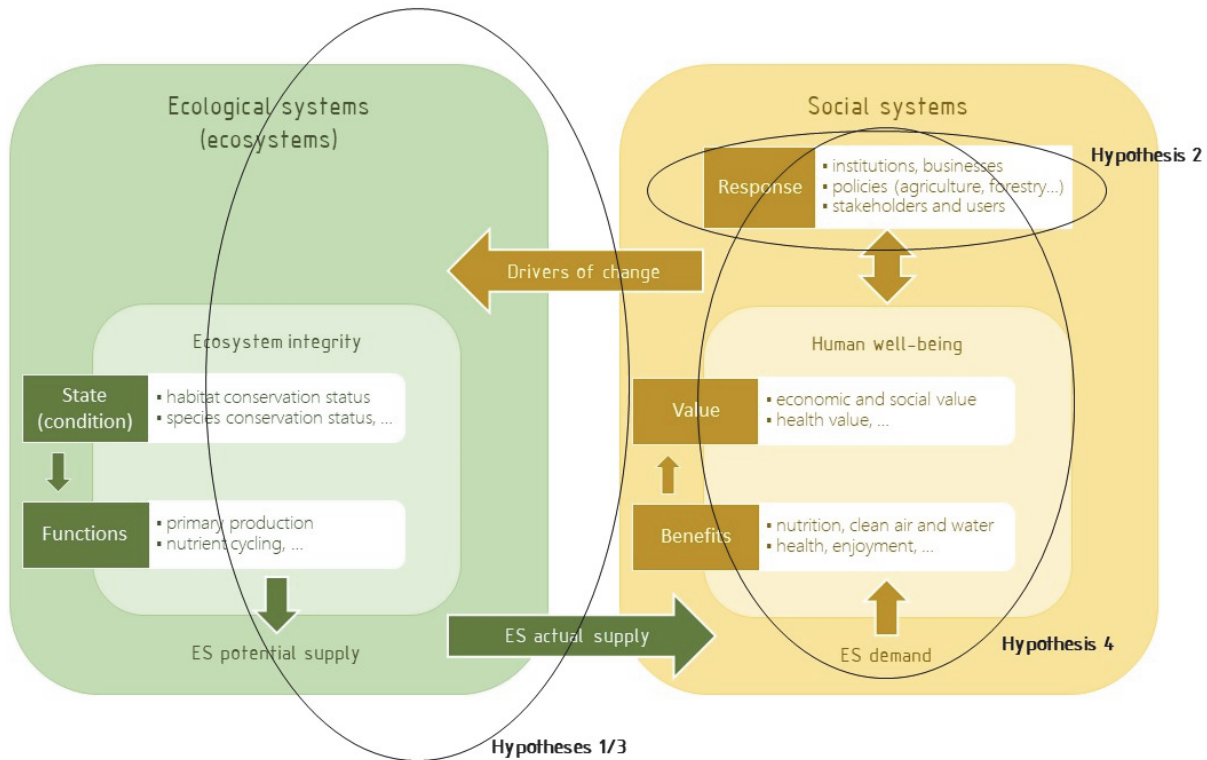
Ecological systems (ecosystems)

Social systems

Hypothesis 2

Response
▪ institutions, businesses
▪ policies (agriculture, forestry...)
▪ stakeholders and users

Drivers of change

Ecosystem integrity

Human well-being

State (condition)
▪ habitat conservation status
▪ species conservation status, ...

Value
▪ economic and social value
▪ health value, ...

Functions
▪ primary production
▪ nutrient cycling, ...

Benefits
▪ nutrition, clean air and water
▪ health, enjoyment, ...

ES actual supply

ES potential supply

ES demand

Hypothesis 4

Hypotheses 1/3